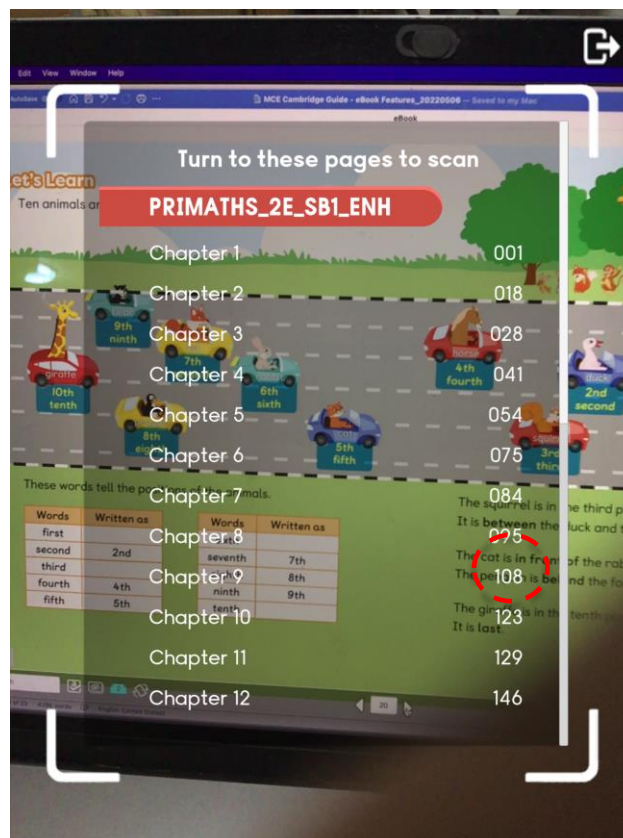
Edit View Window Help

MCE Cambridge Guide - eBook Features_20220506 — Saved to my Mac

eBook

Turn to these pages to scan

PRIMATHS_2E_SB1_ENH

Let's Learn

Ten animals ar

| Chapter 1 | 001 |
|---|---|
| Chapter 2 | 018 |
| Chapter 3 | 028 |
| Chapter 4 | 041 |
| Chapter 5 | 054 |
| Chapter 6 | 075 |
| Chapter 7 | 084 |
| Chapter 8 | 095 |
| Chapter 9 | 108 |
| Chapter 10 | 123 |
| Chapter 11 | 129 |
| Chapter 12 | 146 |

9th ninth

7th

giraffe 10th tenth

6th sixth

horse 4th fourth

duck 2nd second

8th

5th fifth

3rd third

These words tell the positions of the animals.

| Words | Written as |
|---|---|
| first | |
| second | 2nd |
| third | |
| fourth | 4th |
| fifth | 5th |

| Words | Written as |
|---|---|
| | |
| seventh | 7th |
| | 8th |
| ninth | 9th |
| tenth | |

The squirrel is in the third p
It is between the duck and t

The cat is in front of the rab
The p is behind the fo

The gi is in the tenth
It is last.

20